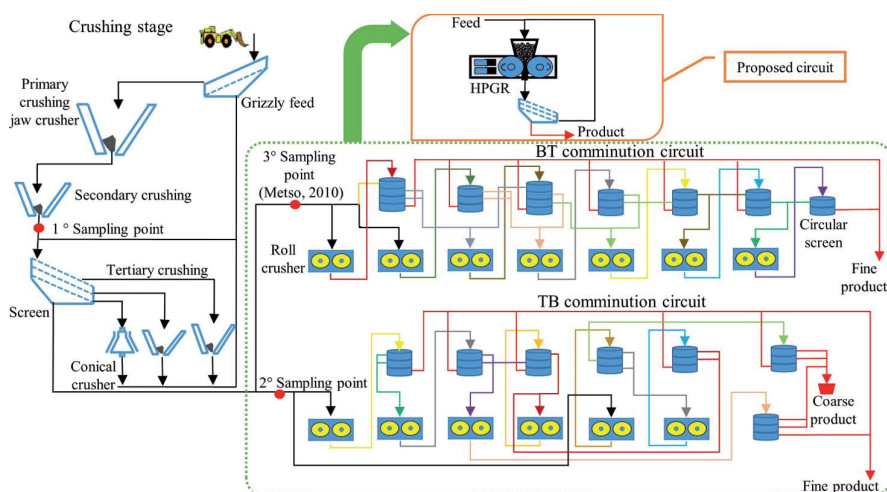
Crushing stage

Grizzly feed

Primary crushing jaw crusher

Secondary crushing

1 ° Sampling point

Screen

Tertiary crushing

Conical crusher

Feed

HPGR

Product

Proposed circuit

3° Sampling point (Metso, 2010)

BT comminution circuit

Roll crusher

Circular screen

Fine product

TB comminution circuit

2° Sampling point

Coarse product

Fine product